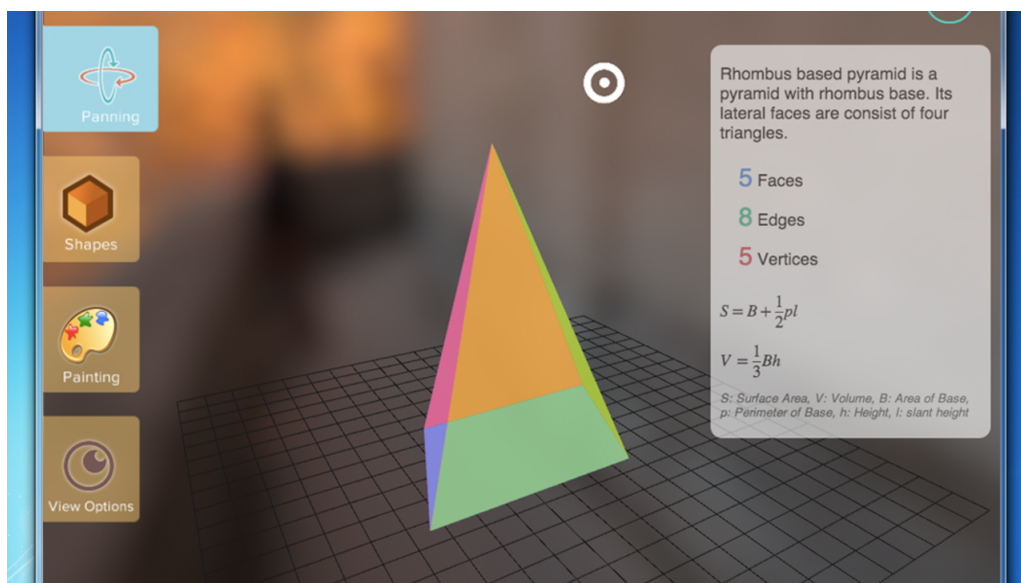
Panning

Shapes

Painting

View Options

Rhombus based pyramid is a pyramid with rhombus base. Its lateral faces are consist of four triangles.

5 Faces

8 Edges

5 Vertices

$S = B + \frac{1}{2}pl$

$V = \frac{1}{3}Bh$

S: Surface Area, V: Volume, B: Area of Base, p: Perimeter of Base, h: Height, l: slant height